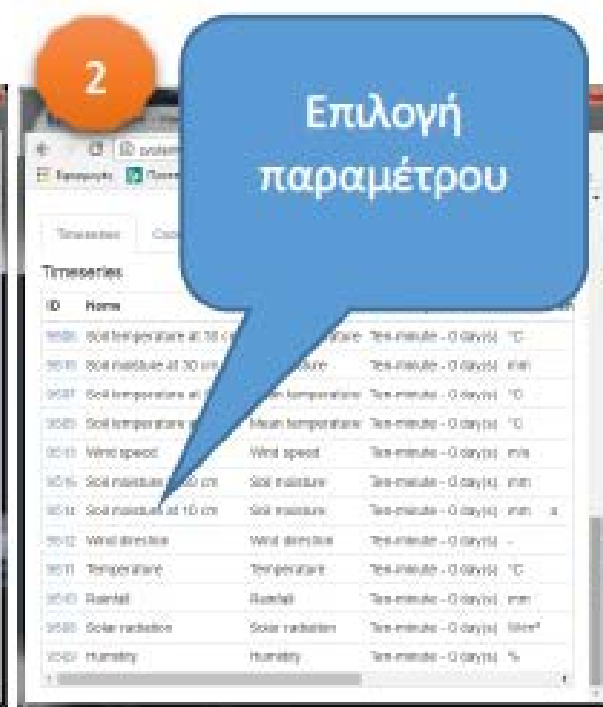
2

Επιλογή παραμέτρου

Timeseries

Timeseries

| ID | Name | | | |
|---|---|---|---|---|
| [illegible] | Soil temperature at 30 c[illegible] | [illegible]ture | Ten-minute - 0 day(s) | °C |
| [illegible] | Soil moisture at 30 cm | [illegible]ture | Ten-minute - 0 day(s) | mm |
| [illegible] | Soil temperature at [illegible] | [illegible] temperature | Ten-minute - 0 day(s) | °C |
| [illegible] | Soil temperature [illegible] | Mean temperature | Ten-minute - 0 day(s) | °C |
| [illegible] | Wind speed | Wind speed | Ten-minute - 0 day(s) | m/s |
| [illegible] | Soil moisture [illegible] cm | Soil moisture | Ten-minute - 0 day(s) | mm |
| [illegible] | Soil moisture at 10 cm | Soil moisture | Ten-minute - 0 day(s) | mm |
| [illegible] | Wind direction | Wind direction | Ten-minute - 0 day(s) | - |
| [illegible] | Temperature | Temperature | Ten-minute - 0 day(s) | °C |
| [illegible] | Rainfall | Rainfall | Ten-minute - 0 day(s) | mm |
| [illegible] | Solar radiation | Solar radiation | Ten-minute - 0 day(s) | W/m² |
| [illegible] | Humidity | Humidity | Ten-minute - 0 day(s) | % |